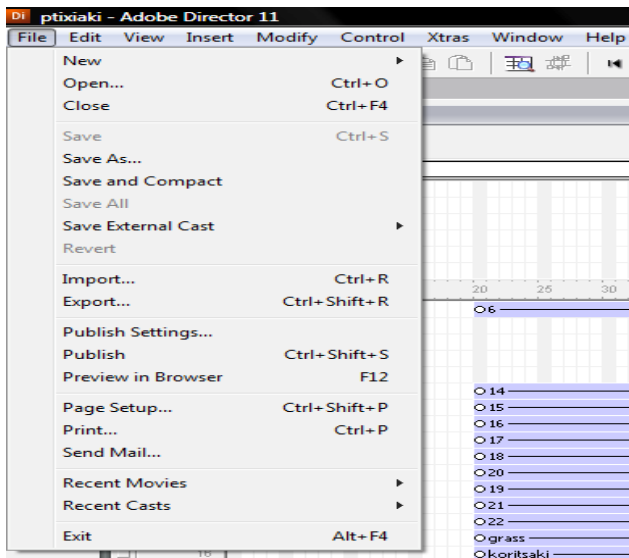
Di ptixiaki - Adobe Director 11

File Edit View Insert Modify Control Xtras Window Help

New
Open... Ctrl+O
Close Ctrl+F4

Save Ctrl+S
Save As...
Save and Compact
Save All
Save External Cast
Revert

Import... Ctrl+R
Export... Ctrl+Shift+R

Publish Settings...
Publish Ctrl+Shift+S
Preview in Browser F12

Page Setup... Ctrl+Shift+P
Print... Ctrl+P
Send Mail...

Recent Movies
Recent Casts

Exit Alt+F4

20 25 30
6
14
15
16
17
18
20
19
21
22
grass
koritsaki
16